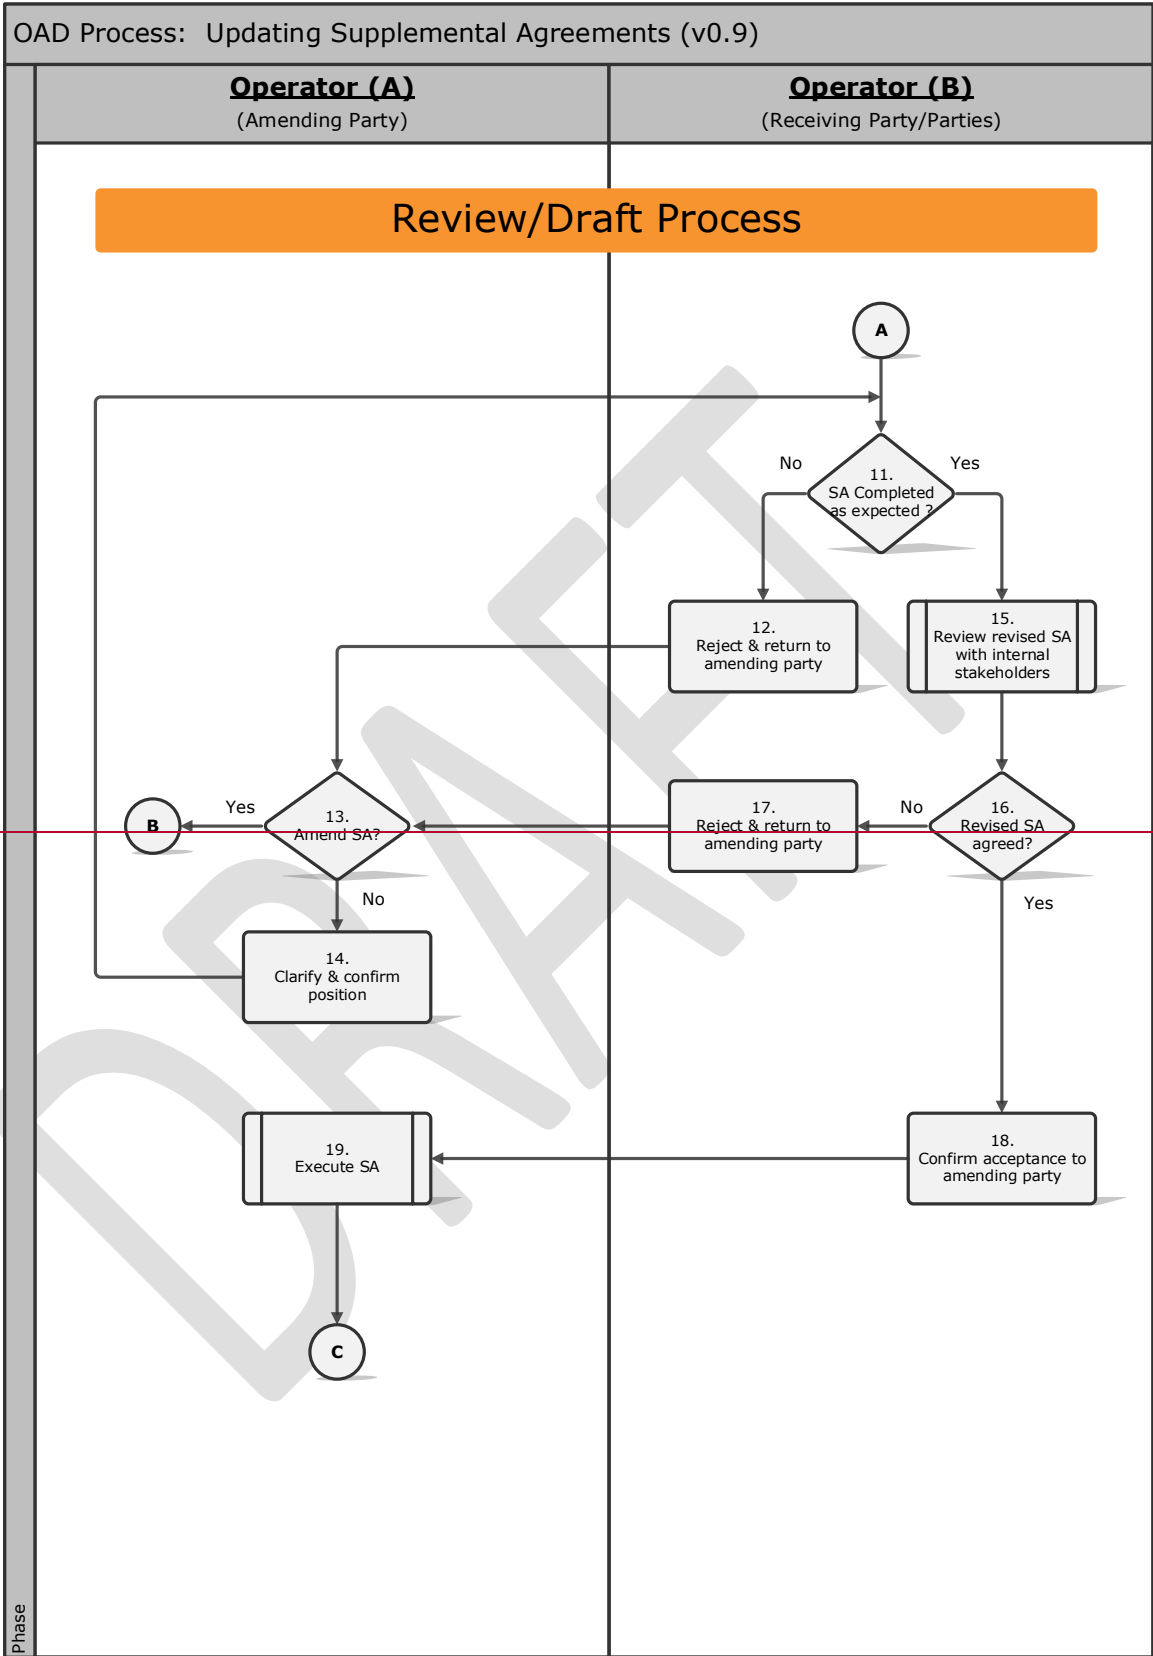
OAD Process: Updating Supplemental Agreements (v0.9)

Operator (A)
(Amending Party)

Operator (B)
(Receiving Party/Parties)

Review/Draft Process

A

No

Yes

11.
SA Completed as expected ?

12.
Reject & return to amending party

15.
Review revised SA with internal stakeholders

B

Yes

13.
Amend SA?

17.
Reject & return to amending party

No

16.
Revised SA agreed?

No

Yes

14.
Clarify & confirm position

19.
Execute SA

18.
Confirm acceptance to amending party

C

DRAFT

Phase